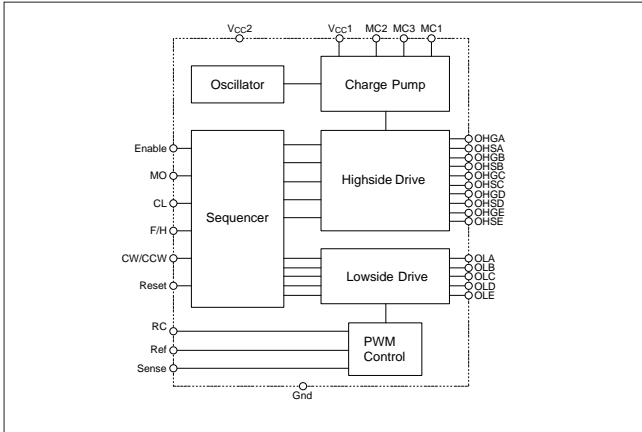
$V_{CC}2$

$V_{CC}1$ MC2 MC3 MC1

Oscillator

Charge Pump

Enable

MO

CL

F/H

CW/CCW

Reset

Sequencer

Highside Drive

OHGA
OHSA
OHGB
OHSB
OHGC
OHSC
OHGD
OHSD
OHGE
OHSE

Lowside Drive

OLA
OLB
OLC
OLD
OLE

RC

Ref

Sense

PWM Control

Gnd